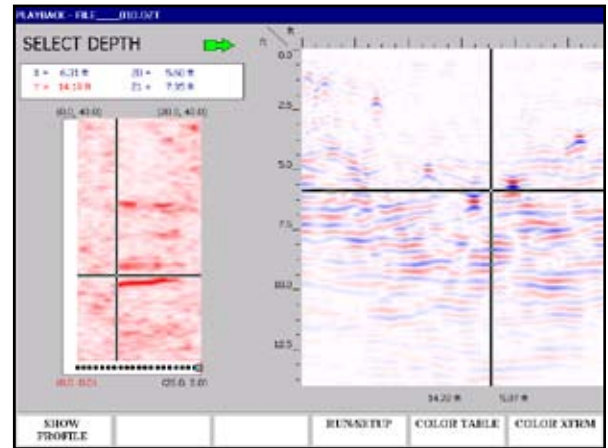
PLAYBACK - FILE____010.DZT

SELECT DEPTH

X = 6.31 ft  Z0 = 5.60 ft
Y = 14.10 ft  Z1 = 7.95 ft

(0.0, 40.0)  (30.0, 40.0)

(0.0, 0.0)  (20.0, 0.0)

ft

0.0

2.5

5.0

7.5

10.0

12.5

14.20 ft  5.07 ft

SHOW PROFILE

RUN/SETUP

COLOR TABLE

COLOR XFRM